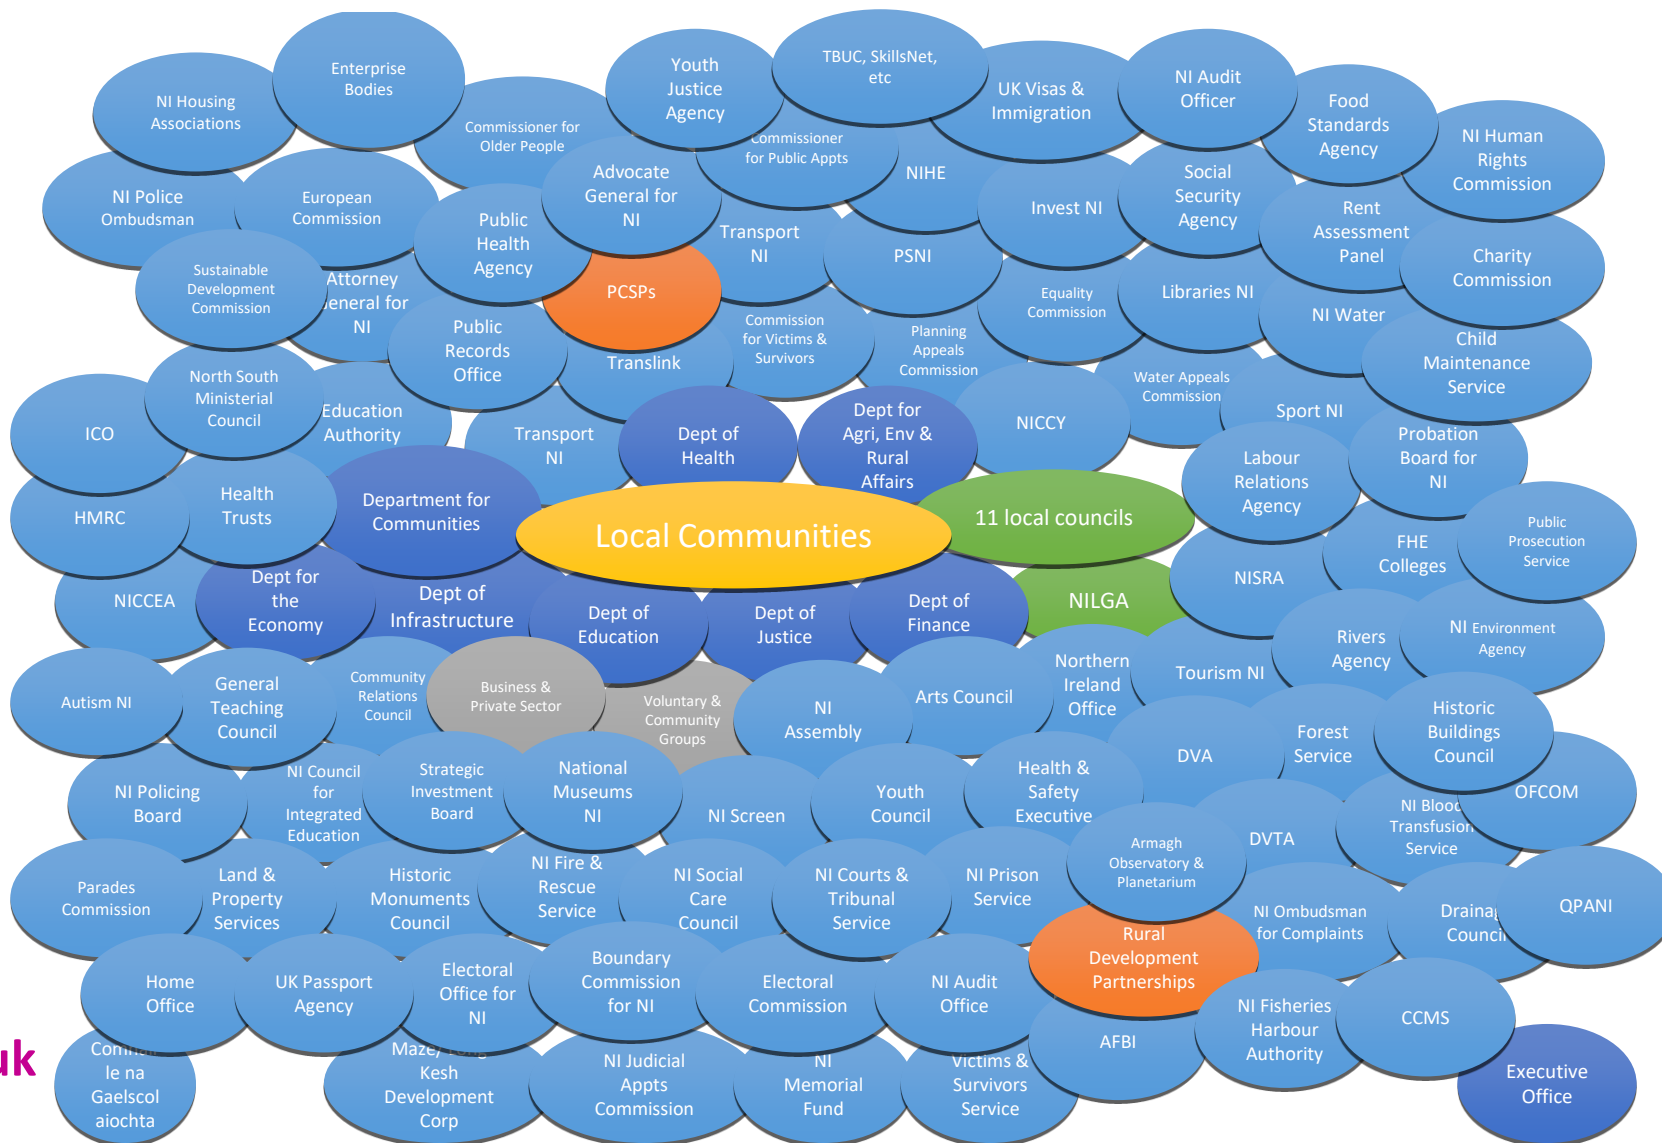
Enterprise Bodies

NI Housing Associations

Commissioner for Older People

Youth Justice Agency

TBUC, SkillsNet, etc

Commissioner for Public Appts

UK Visas & Immigration

NI Audit Officer

Food Standards Agency

NI Human Rights Commission

NI Police Ombudsman

European Commission

Advocate General for NI

NIHE

Invest NI

Social Security Agency

Rent Assessment Panel

Public Health Agency

Transport NI

PSNI

Charity Commission

Sustainable Development Commission

Attorney General for NI

PCSPs

Equality Commission

Libraries NI

NI Water

Public Records Office

Commission for Victims & Survivors

Planning Appeals Commission

Child Maintenance Service

Translink

Water Appeals Commission

North South Ministerial Council

Education Authority

Sport NI

ICO

Transport NI

Dept of Health

Dept for Agri, Env & Rural Affairs

NICCY

Probation Board for NI

Labour Relations Agency

Health Trusts

Department for Communities

HMRC

Local Communities

11 local councils

Public Prosecution Service

FHE Colleges

NISRA

Dept for the Economy

NICCEA

Dept of Infrastructure

Dept of Education

Dept of Justice

Dept of Finance

NILGA

Rivers Agency

NI Environment Agency

Northern Ireland Office

Community Relations Council

Business & Private Sector

Tourism NI

Autism NI

General Teaching Council

Voluntary & Community Groups

NI Assembly

Arts Council

Historic Buildings Council

Forest Service

DVA

NI Council for Integrated Education

Strategic Investment Board

National Museums NI

NI Policing Board

OFCOM

Health & Safety Executive

NI Screen

Youth Council

NI Blood Transfusion Service

DVTA

Armagh Observatory & Planetarium

Parades Commission

Land & Property Services

Historic Monuments Council

NI Fire & Rescue Service

NI Social Care Council

NI Courts & Tribunal Service

NI Prison Service

NI Ombudsman for Complaints

Drainag Council

QPANI

Rural Development Partnerships

Home Office

UK Passport Agency

Electoral Office for NI

Boundary Commission for NI

Electoral Commission

NI Audit Office

AFBI

NI Fisheries Harbour Authority

CCMS

uk

Comh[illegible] le na Gaelscol aiochta

Maze/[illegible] Kesh Development Corp

NI Judicial Appts Commission

NI Memorial Fund

Victims & Survivors Service

Executive Office